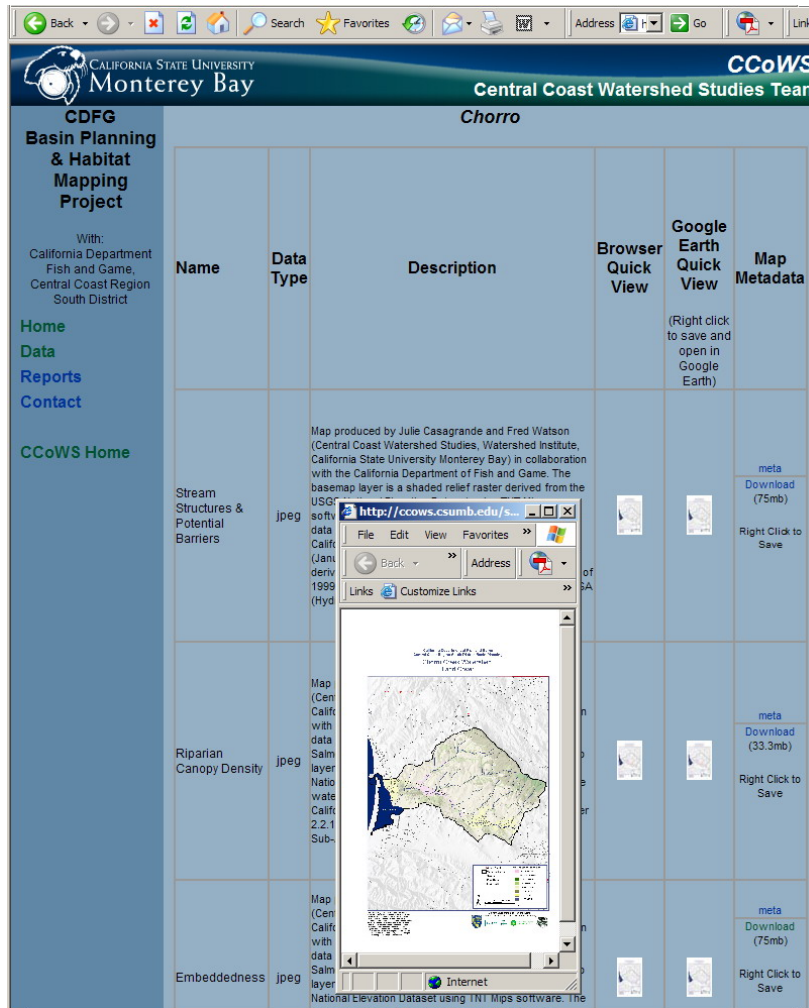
Back · Search Favorites · Address Go Links

CALIFORNIA STATE UNIVERSITY
Monterey Bay

CCoWS
Central Coast Watershed Studies Tean

CDFG
Basin Planning & Habitat Mapping Project

With:
California Department Fish and Game, Central Coast Region South District

Home
Data
Reports
Contact

CCoWS Home

Chorro

| Name | Data Type | Description | Browser Quick View | Google Earth Quick View (Right click to save and open in Google Earth) | Map Metadata |
|---|---|---|---|---|---|
| Stream Structures & Potential Barriers | jpeg | Map produced by Julie Casagrande and Fred Watson (Central Coast Watershed Studies, Watershed Institute, California State University Monterey Bay) in collaboration with the California Department of Fish and Game. The basemap layer is a shaded relief raster derived from the USG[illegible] softw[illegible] data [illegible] Calif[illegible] (Janu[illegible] deriv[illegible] of 1999 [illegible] (Hyd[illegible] | | | meta Download (75mb) Right Click to Save |
| Riparian Canopy Density | jpeg | Map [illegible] (Cen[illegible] Calif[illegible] with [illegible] data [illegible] Salm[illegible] layer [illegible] Natio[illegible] wate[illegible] Califo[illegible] 2.2.1 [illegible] Sub-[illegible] | | | meta Download (33.3mb) Right Click to Save |
| Embeddedness | jpeg | Map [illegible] (Cen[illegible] Calif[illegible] with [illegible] data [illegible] Salm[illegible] layer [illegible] National Elevation Dataset using TNT Mips software. The | | | meta Download (75mb) Right Click to Save |

http://ccows.csumb.edu/s...
File Edit View Favorites »
Back · » Address
Links Customize Links »
Chorro Creek Watershed
Land Cover
Internet